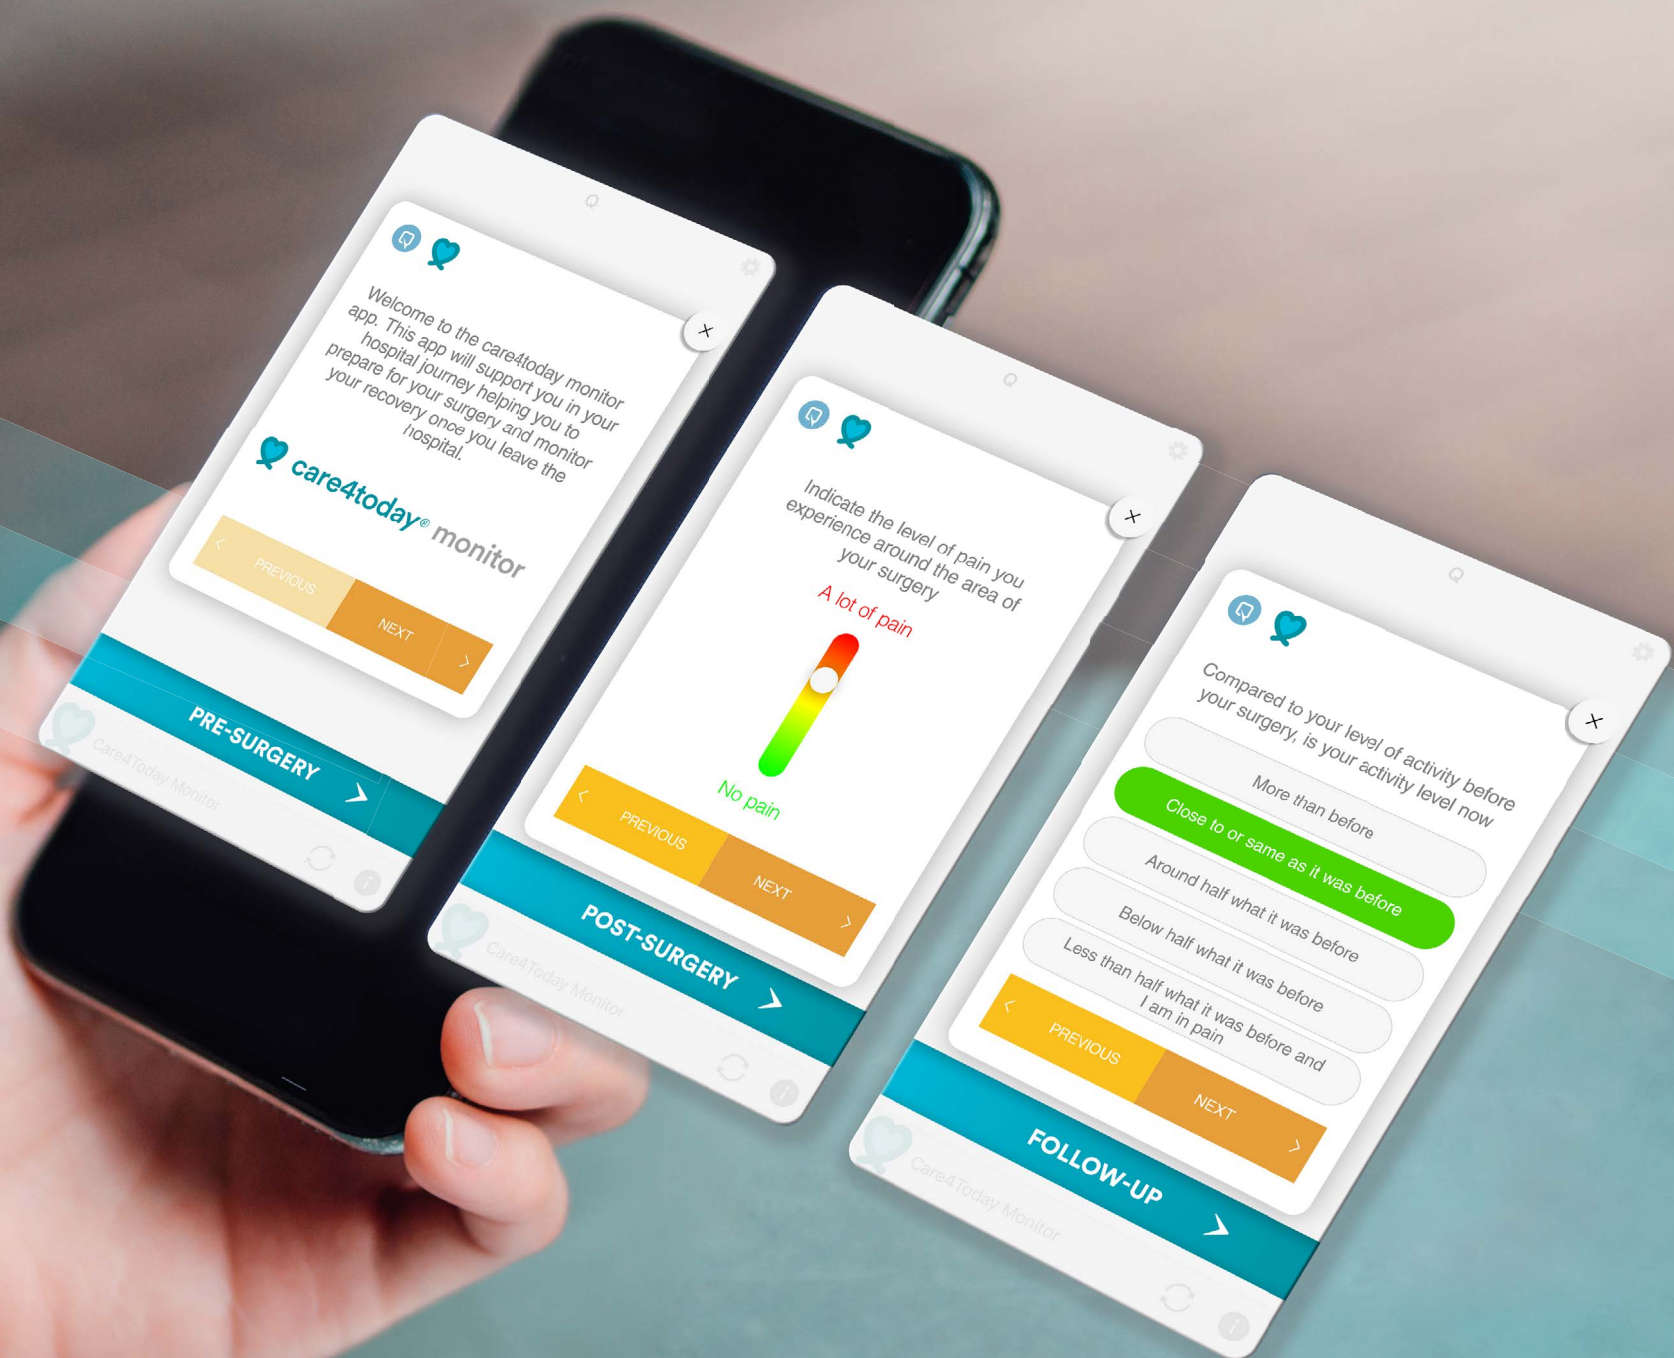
Welcome to the care4today monitor app. This app will support you in your hospital journey helping you to prepare for your surgery and monitor your recovery once you leave the hospital.

care4today® monitor

PREVIOUS

NEXT

PRE-SURGERY

Care4Today Monitor

Indicate the level of pain you experience around the area of your surgery

A lot of pain

No pain

PREVIOUS

NEXT

POST-SURGERY

Care4Today Monitor

Compared to your level of activity before your surgery, is your activity level now

More than before

Close to or same as it was before

Around half what it was before

Below half what it was before

Less than half what it was before and I am in pain

PREVIOUS

NEXT

FOLLOW-UP

Care4Today Monitor